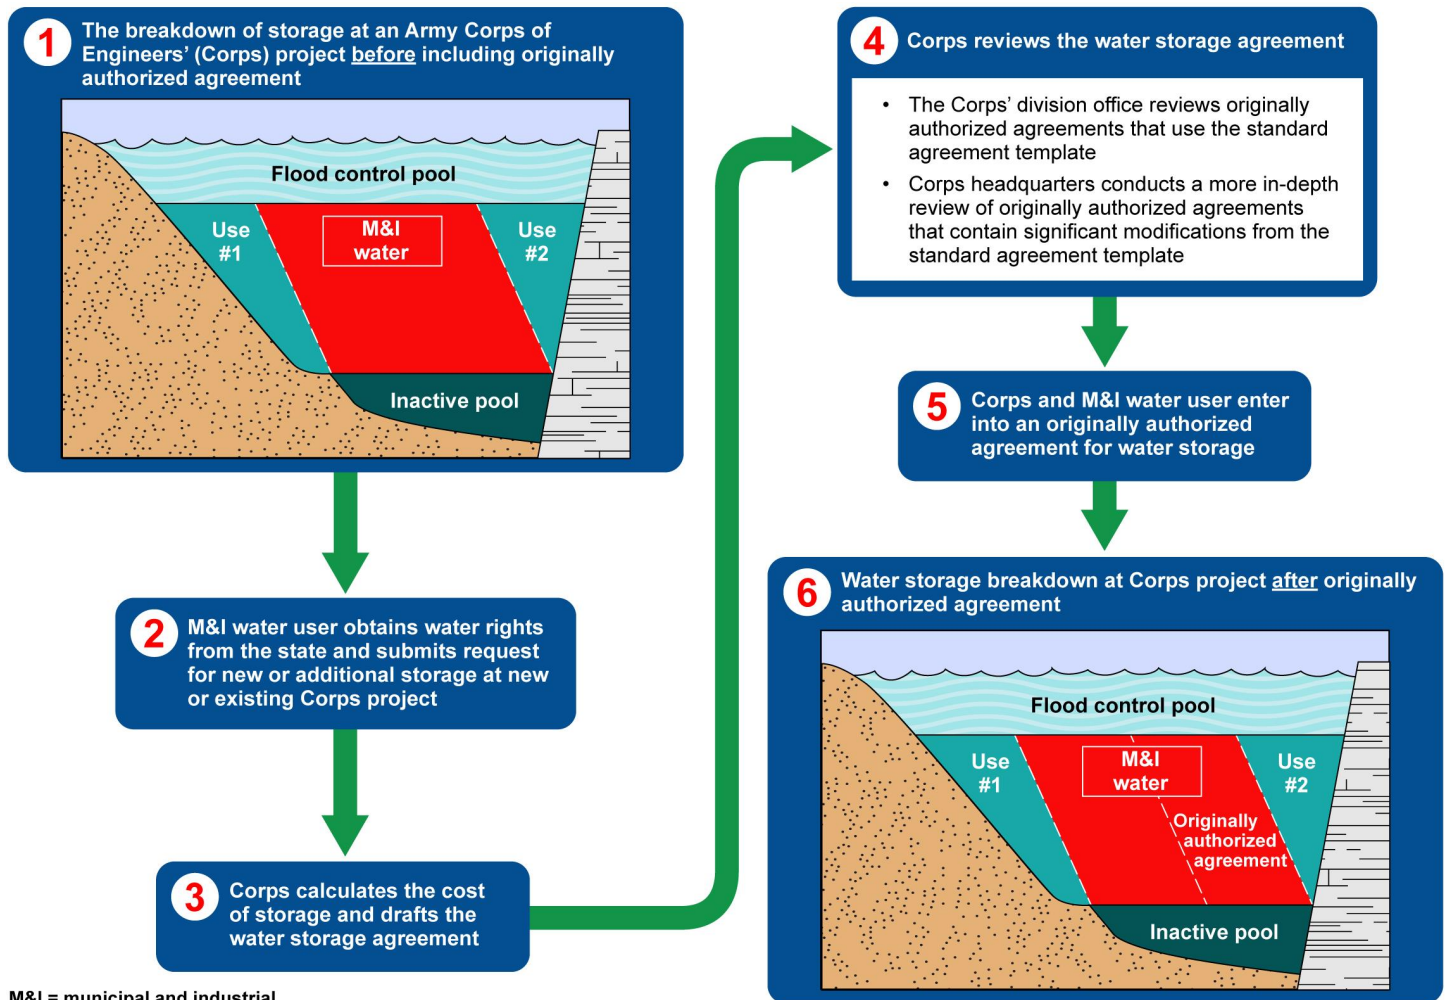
1 The breakdown of storage at an Army Corps of Engineers' (Corps) project before including originally authorized agreement

Flood control pool

Use #1

M&I water

Use #2

Inactive pool

2 M&I water user obtains water rights from the state and submits request for new or additional storage at new or existing Corps project

3 Corps calculates the cost of storage and drafts the water storage agreement

4 Corps reviews the water storage agreement

• The Corps' division office reviews originally authorized agreements that use the standard agreement template
• Corps headquarters conducts a more in-depth review of originally authorized agreements that contain significant modifications from the standard agreement template

5 Corps and M&I water user enter into an originally authorized agreement for water storage

6 Water storage breakdown at Corps project after originally authorized agreement

Flood control pool

Use #1

M&I water

Originally authorized agreement

Use #2

Inactive pool

M&I = municipal and industrial